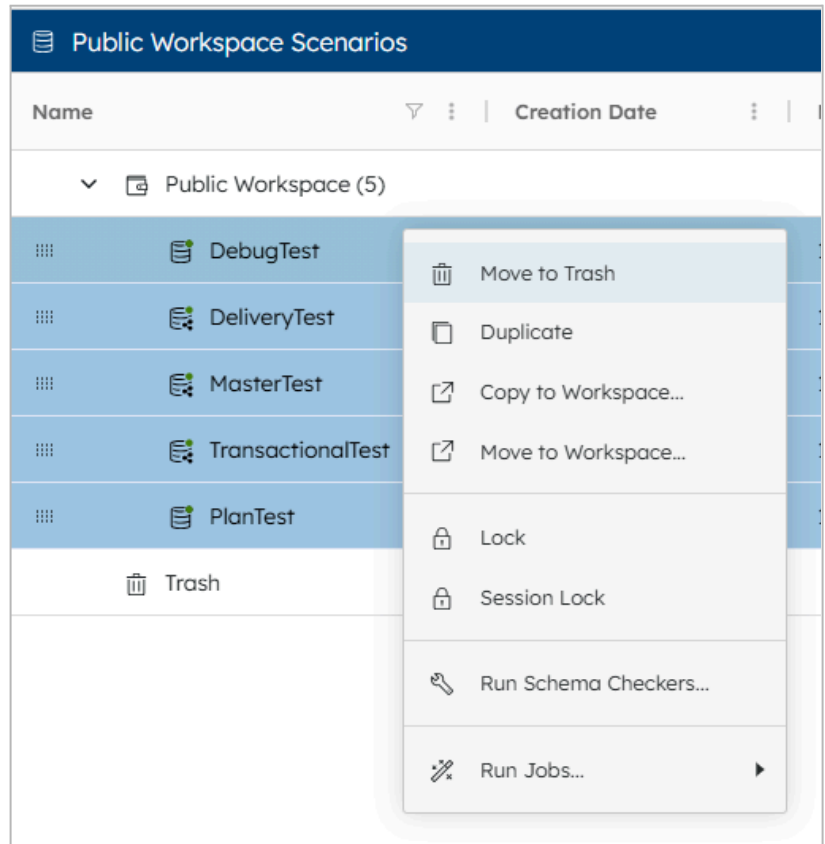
Public Workspace Scenarios

Name

Creation Date

Public Workspace (5)

DebugTest

DeliveryTest

MasterTest

TransactionalTest

PlanTest

Trash

Move to Trash

Duplicate

Copy to Workspace...

Move to Workspace...

Lock

Session Lock

Run Schema Checkers...

Run Jobs...